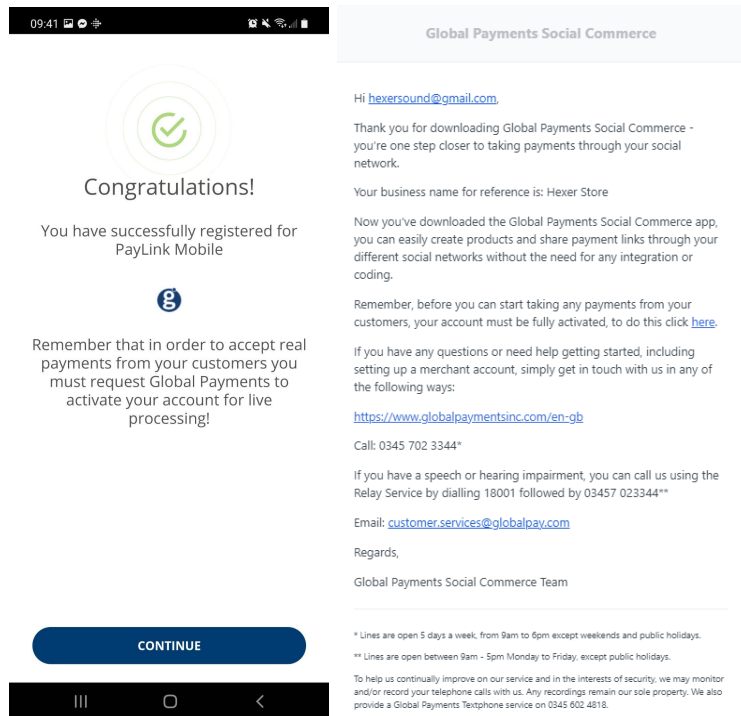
09:41

Congratulations!

You have successfully registered for PayLink Mobile

Remember that in order to accept real payments from your customers you must request Global Payments to activate your account for live processing!

CONTINUE

Global Payments Social Commerce

Hi hexersound@gmail.com,

Thank you for downloading Global Payments Social Commerce - you're one step closer to taking payments through your social network.

Your business name for reference is: Hexer Store

Now you've downloaded the Global Payments Social Commerce app, you can easily create products and share payment links through your different social networks without the need for any integration or coding.

Remember, before you can start taking any payments from your customers, your account must be fully activated, to do this click here.

If you have any questions or need help getting started, including setting up a merchant account, simply get in touch with us in any of the following ways:

https://www.globalpaymentsinc.com/en-gb

Call: 0345 702 3344*

If you have a speech or hearing impairment, you can call us using the Relay Service by dialling 18001 followed by 03457 023344**

Email: customer.services@globalpay.com

Regards,

Global Payments Social Commerce Team

* Lines are open 5 days a week, from 9am to 6pm except weekends and public holidays.

** Lines are open between 9am - 5pm Monday to Friday, except public holidays.

To help us continually improve on our service and in the interests of security, we may monitor and/or record your telephone calls with us. Any recordings remain our sole property. We also provide a Global Payments Textphone service on 0345 602 4818.